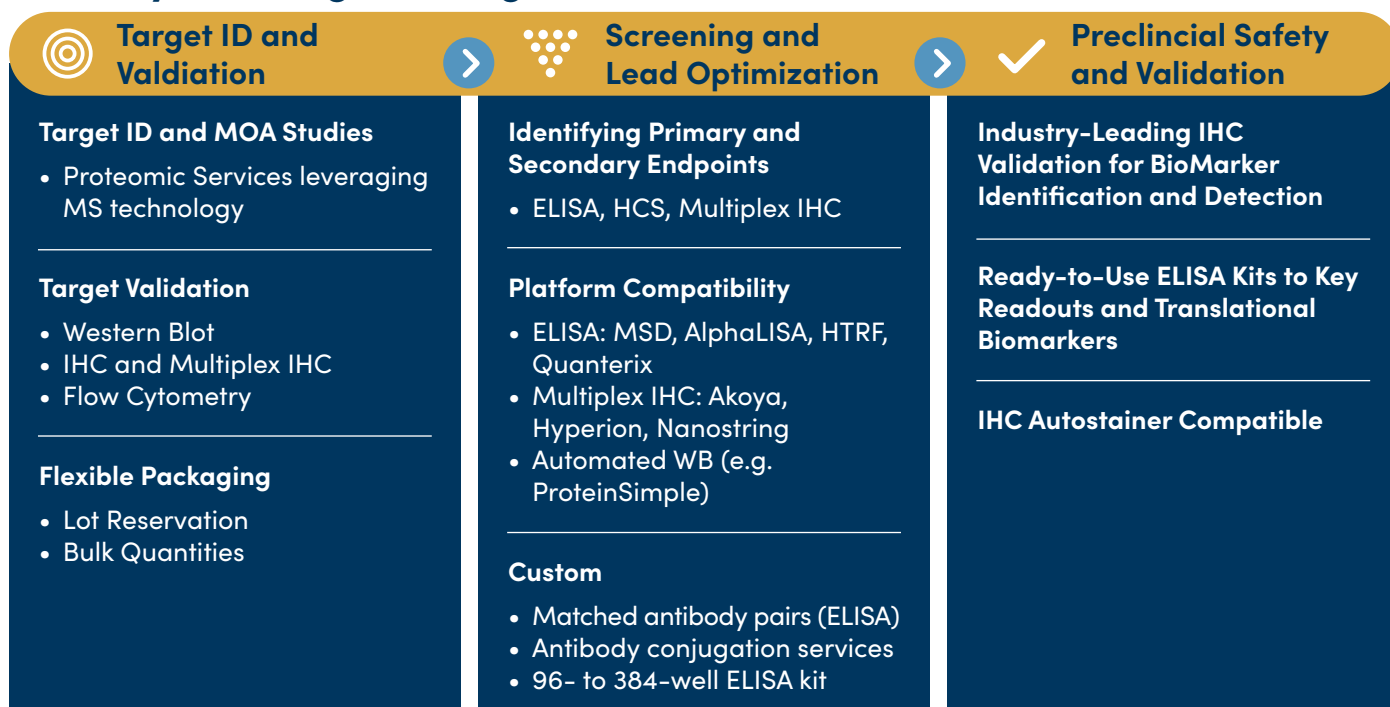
Target ID and Validation

Screening and Lead Optimization

Preclincial Safety and Validation

Target ID and MOA Studies
• Proteomic Services leveraging MS technology

Target Validation
• Western Blot
• IHC and Multiplex IHC
• Flow Cytometry

Flexible Packaging
• Lot Reservation
• Bulk Quantities

Identifying Primary and Secondary Endpoints
• ELISA, HCS, Multiplex IHC

Platform Compatibility
• ELISA: MSD, AlphaLISA, HTRF, Quanterix
• Multiplex IHC: Akoya, Hyperion, Nanostring
• Automated WB (e.g. ProteinSimple)

Custom
• Matched antibody pairs (ELISA)
• Antibody conjugation services
• 96- to 384-well ELISA kit

Industry-Leading IHC Validation for BioMarker Identification and Detection

Ready-to-Use ELISA Kits to Key Readouts and Translational Biomarkers

IHC Autostainer Compatible